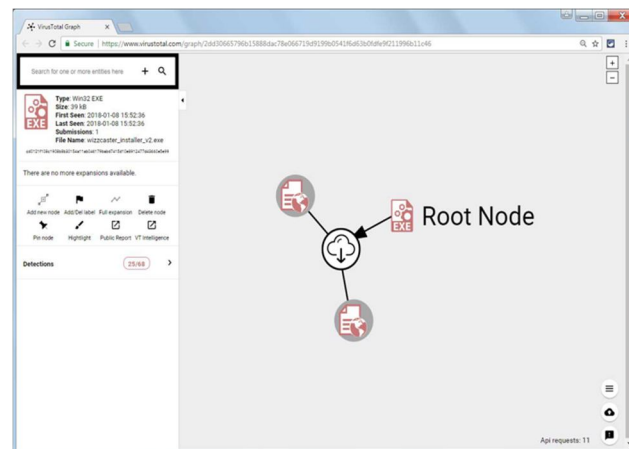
VirusTotal Graph ×

Secure | https://www.virustotal.com/graph/2dd30665796b15888dac78e066719d9199b0541f6d63b0fdfe9f211996b11c46

Search for one or more entities here

EXE

Type: Win32 EXE
Size: 39 kB
First Seen: 2018-01-08 15:52:36
Last Seen: 2018-01-08 15:52:36
Submissions: 1
File Name: wizzcaster_installer_v2.exe
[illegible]

There are no more expansions available.

Add new node Add/Del label Full expansion Delete node
Pin node Highlight Public Report VT Intelligence

Detections 25/68

Root Node

EXE

Api requests: 11